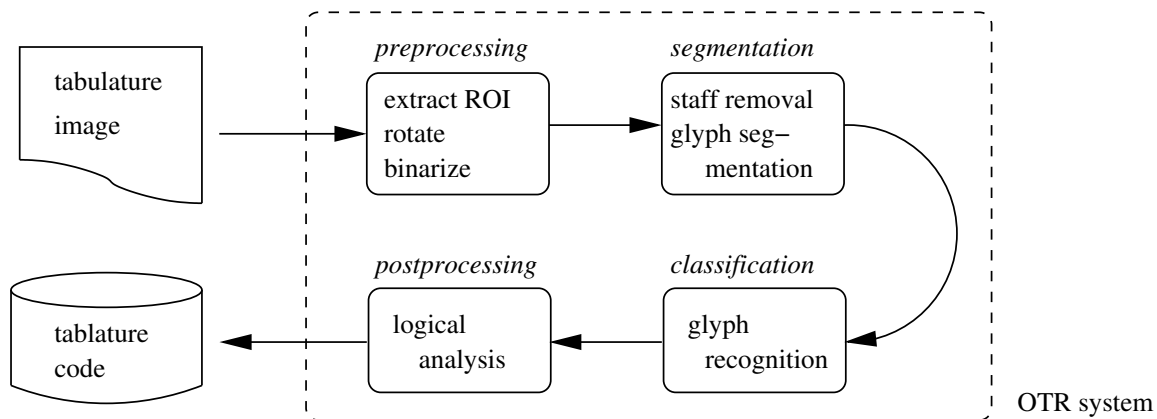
tabulature image

preprocessing

extract ROI
rotate
binarize

segmentation

staff removal
glyph segmentation

classification

glyph recognition

postprocessing

logical analysis

tablature code

OTR system